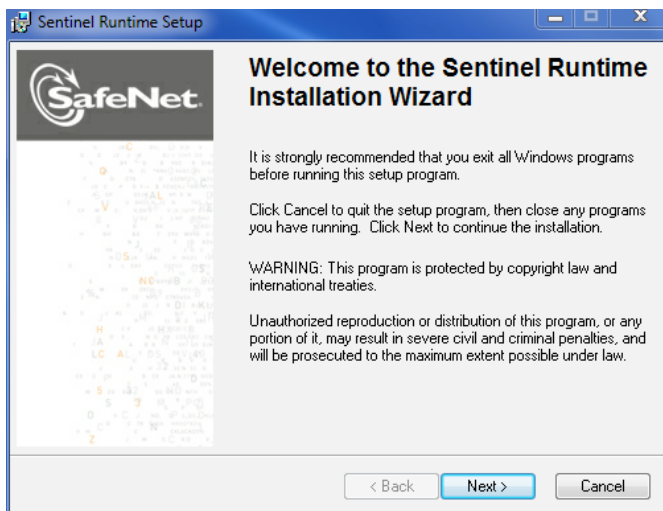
Sentinel Runtime Setup

SafeNet

Welcome to the Sentinel Runtime Installation Wizard

It is strongly recommended that you exit all Windows programs before running this setup program.

Click Cancel to quit the setup program, then close any programs you have running. Click Next to continue the installation.

WARNING: This program is protected by copyright law and international treaties.

Unauthorized reproduction or distribution of this program, or any portion of it, may result in severe civil and criminal penalties, and will be prosecuted to the maximum extent possible under law.

< Back

Next >

Cancel